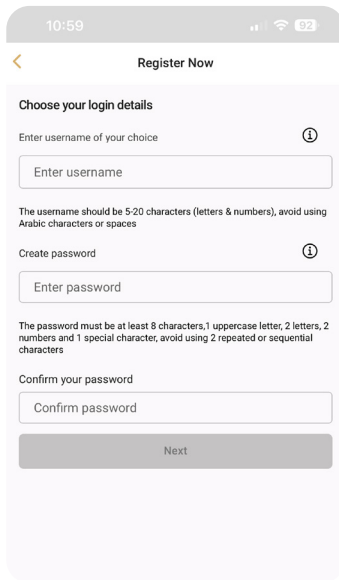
10:59

92

<

Register Now

Choose your login details

Enter username of your choice

ⓘ

Enter username

The username should be 5-20 characters (letters & numbers), avoid using Arabic characters or spaces

Create password

ⓘ

Enter password

The password must be at least 8 characters,1 uppercase letter, 2 letters, 2 numbers and 1 special character, avoid using 2 repeated or sequential characters

Confirm your password

Confirm password

Next